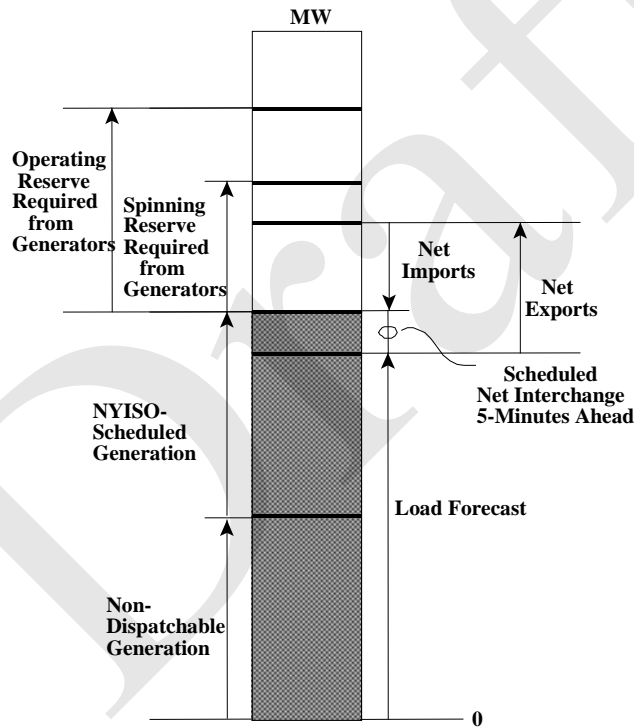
MW

Operating Reserve Required from Generators

Spinning Reserve Required from Generators

Net Imports

Net Exports

Scheduled Net Interchange 5-Minutes Ahead

NYISO-Scheduled Generation

Load Forecast

Non-Dispatchable Generation

0

Draft